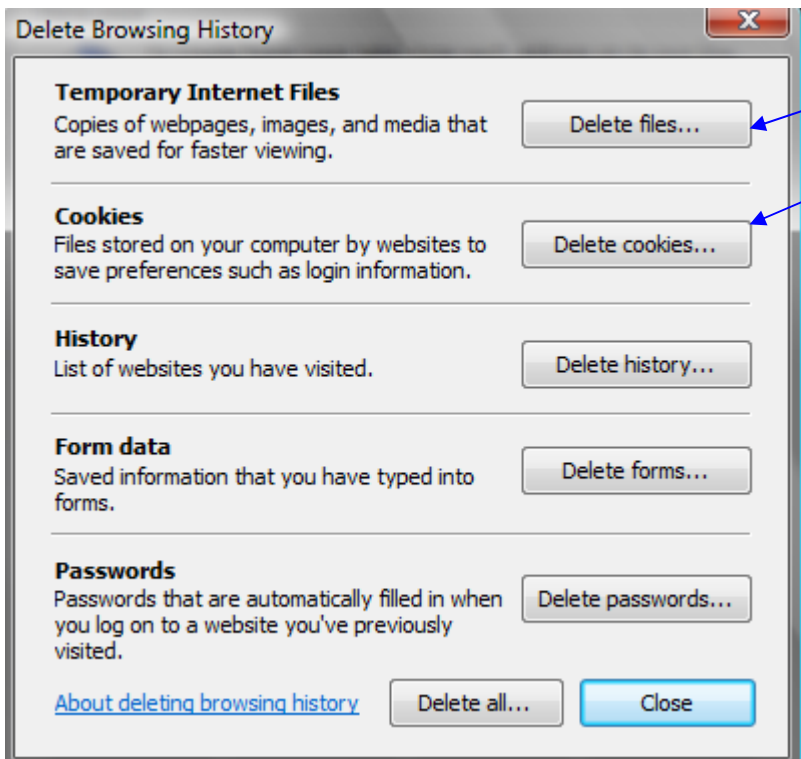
Delete Browsing History

X

**Temporary Internet Files**
Copies of webpages, images, and media that are saved for faster viewing.

Delete files...

**Cookies**
Files stored on your computer by websites to save preferences such as login information.

Delete cookies...

**History**
List of websites you have visited.

Delete history...

**Form data**
Saved information that you have typed into forms.

Delete forms...

**Passwords**
Passwords that are automatically filled in when you log on to a website you've previously visited.

Delete passwords...

About deleting browsing history

Delete all...

Close